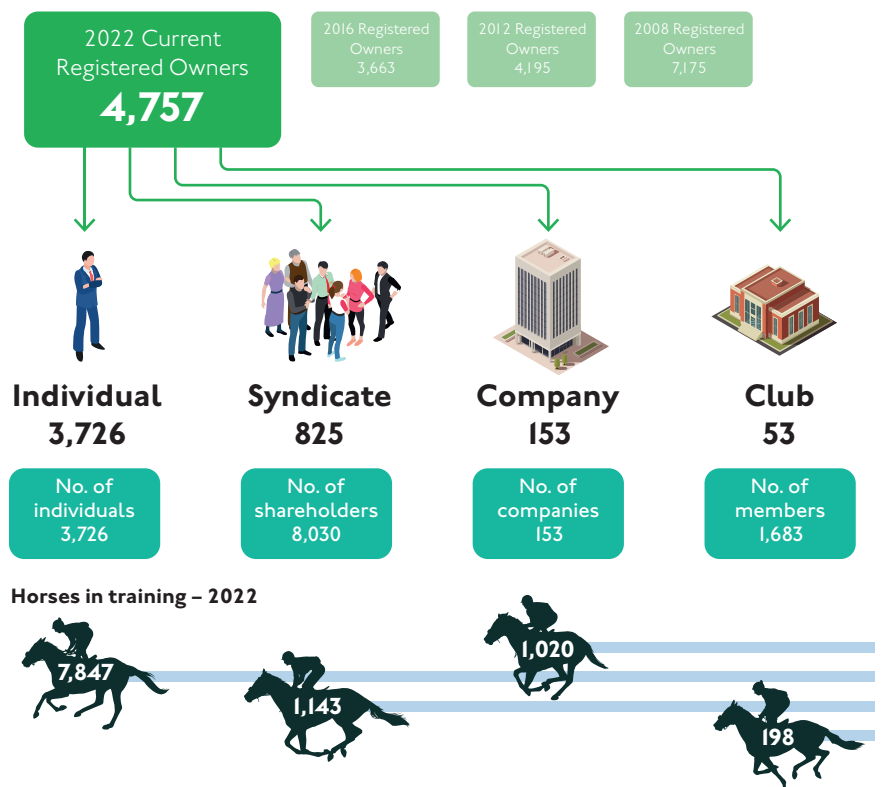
2022 Current Registered Owners
4,757

2016 Registered Owners
3,663

2012 Registered Owners
4,195

2008 Registered Owners
7,175

Individual
3,726

No. of individuals
3,726

Syndicate
825

No. of shareholders
8,030

Company
153

No. of companies
153

Club
53

No. of members
1,683

Horses in training – 2022

7,847

1,143

1,020

198